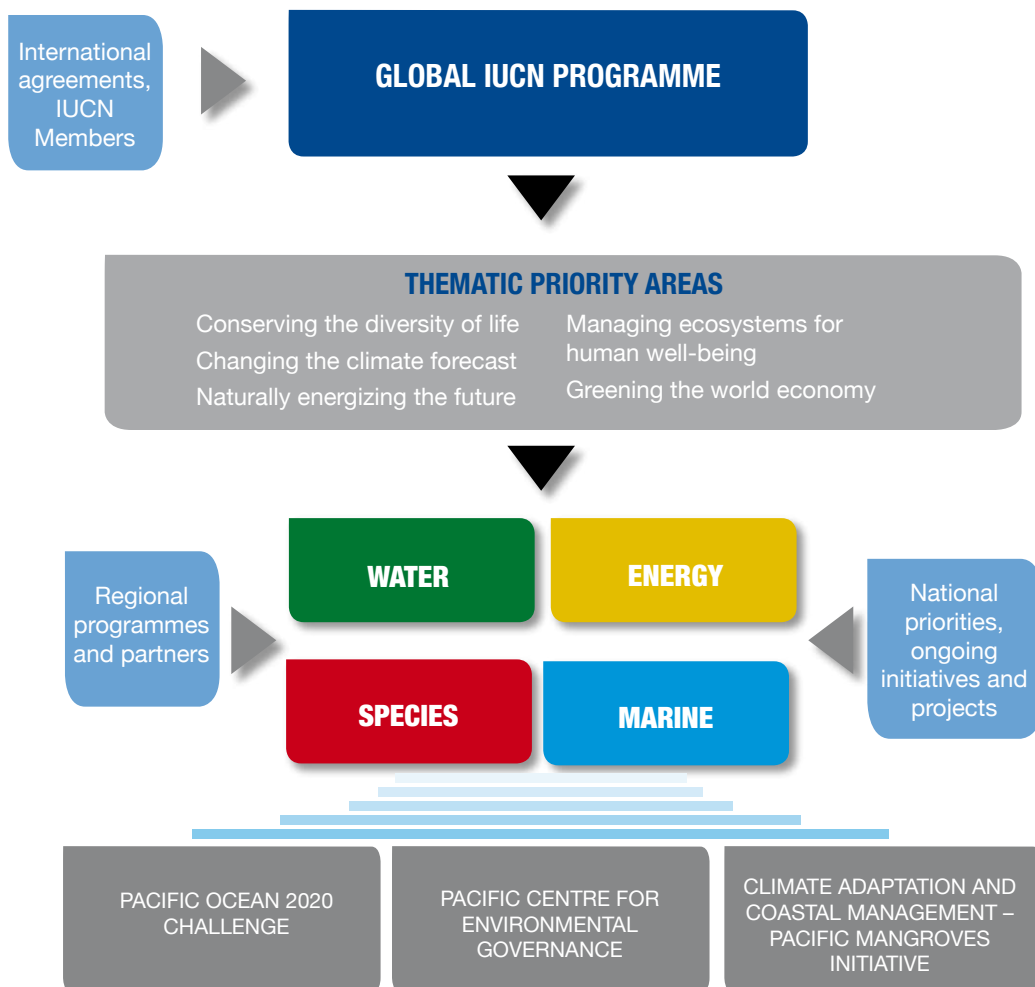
International agreements, IUCN Members

GLOBAL IUCN PROGRAMME

THEMATIC PRIORITY AREAS

Conserving the diversity of life
Changing the climate forecast
Naturally energizing the future

Managing ecosystems for human well-being
Greening the world economy

Regional programmes and partners

WATER

ENERGY

SPECIES

MARINE

National priorities, ongoing initiatives and projects

PACIFIC OCEAN 2020 CHALLENGE

PACIFIC CENTRE FOR ENVIRONMENTAL GOVERNANCE

CLIMATE ADAPTATION AND COASTAL MANAGEMENT – PACIFIC MANGROVES INITIATIVE